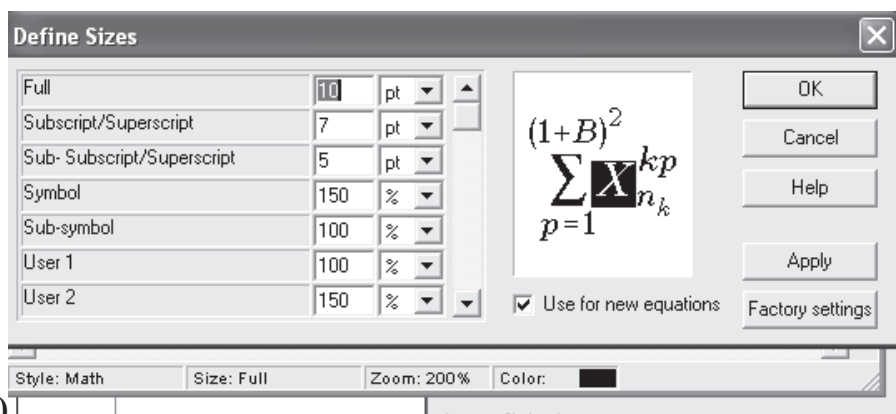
Define Sizes

| | | |
|---|---|---|
| Full | 10 | pt |
| Subscript/Superscript | 7 | pt |
| Sub- Subscript/Superscript | 5 | pt |
| Symbol | 150 | % |
| Sub-symbol | 100 | % |
| User 1 | 100 | % |
| User 2 | 150 | % |

$(1+B)^2 \sum_{p=1} X_{n_k}^{kp}$

OK
Cancel
Help
Apply
Factory settings

Use for new equations

Style: Math Size: Full Zoom: 200% Color: